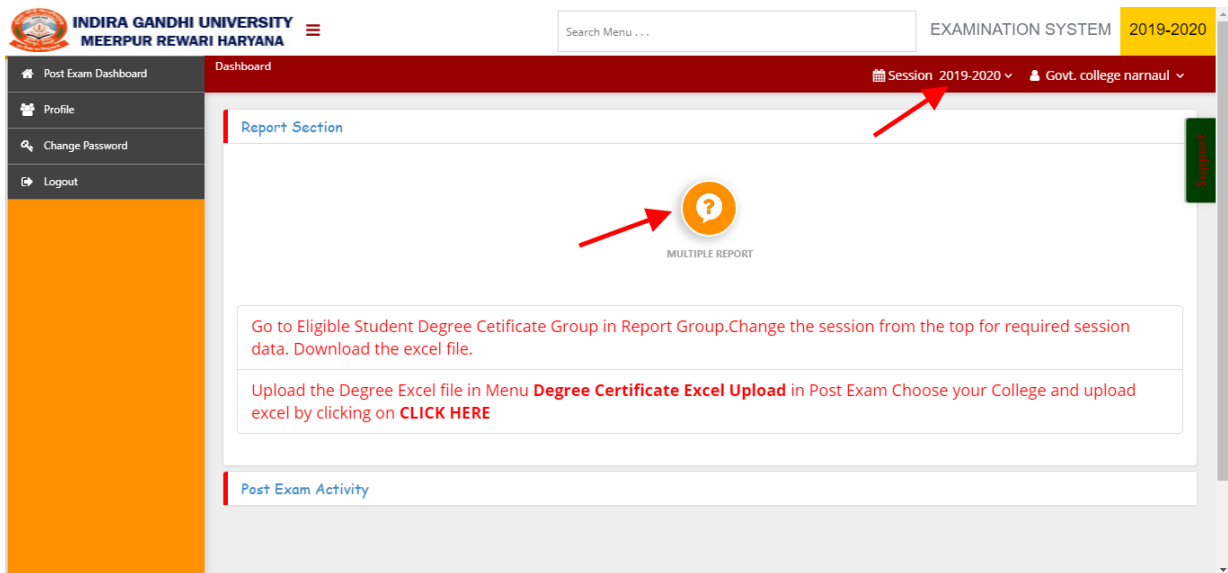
INDIRA GANDHI UNIVERSITY
MEERPUR REWARI HARYANA

Search Menu . . .

EXAMINATION SYSTEM 2019-2020

Post Exam Dashboard
Profile
Change Password
Logout

Dashboard

Session 2019-2020
Govt. college narnaul

Report Section

Support

MULTIPLE REPORT

Go to Eligible Student Degree Cetificate Group in Report Group.Change the session from the top for required session data. Download the excel file.

Upload the Degree Excel file in Menu **Degree Certificate Excel Upload** in Post Exam Choose your College and upload excel by clicking on **CLICK HERE**

Post Exam Activity